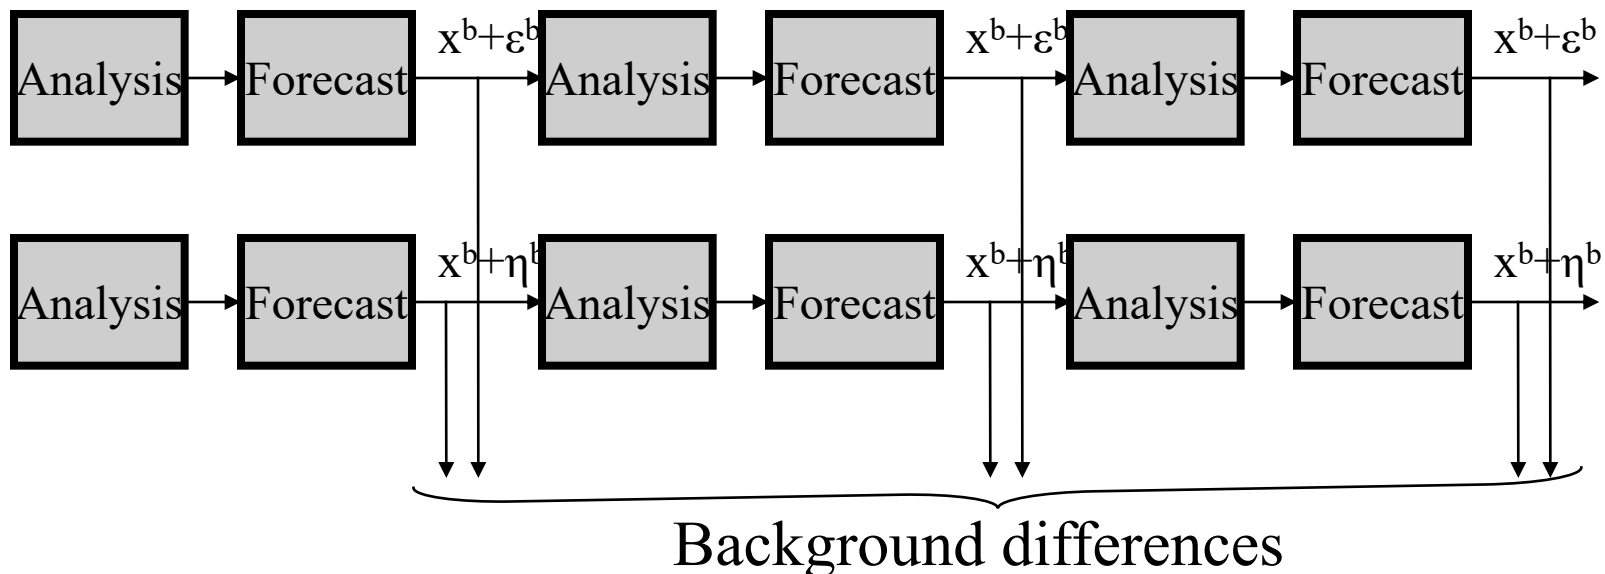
Analysis Forecast $x^b+\varepsilon^b$ Analysis Forecast $x^b+\varepsilon^b$ Analysis Forecast $x^b+\varepsilon^b$

Analysis Forecast $x^b+\eta^b$ Analysis Forecast $x^b+\eta^b$ Analysis Forecast $x^b+\eta^b$

Background differences